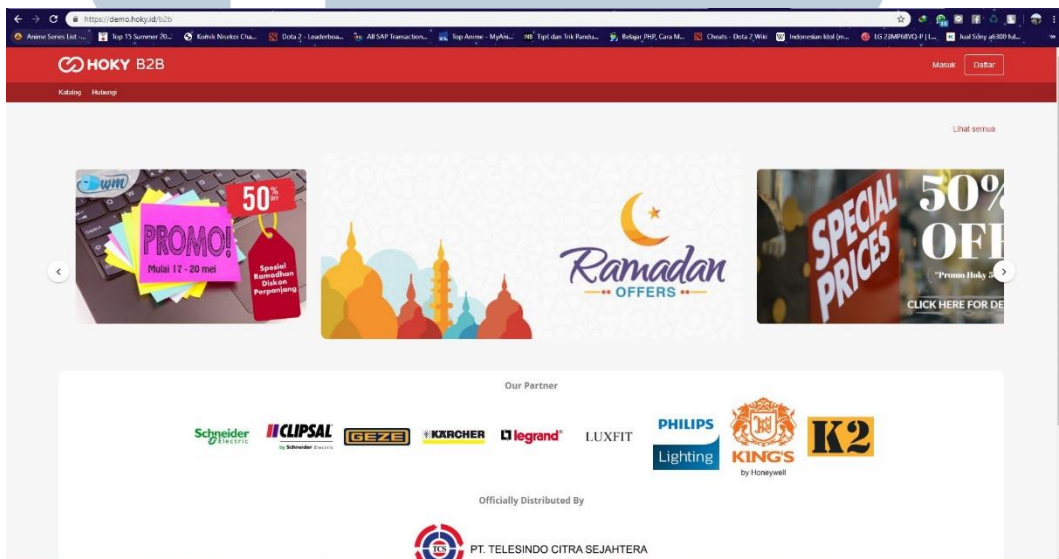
https://demo.hoky.id/b2b

Anime Series List -... Top 15 Summer 20... Komik Nisekoi Cha... Dota 2 - Leaderboa... All SAP Transaction... Top Anime - MyAni... Tips dan Trik Panda... Belajar PHP, Cara M... Cheats - Dota 2 Wiki Indonesian Idol (m... LG 23MP68VQ-P | L... Jual Sony a6300 ful...

HOKY B2B

Masuk Daftar

Katalog Hubungi

Lihat semua

PROMO! Mulai 17 - 20 mei

50% OFF

Spesial Ramadhan Diskon Perpanjang

Ramadan OFFERS

SPECIAL PRICES

50% OFF

"Promo Hoky 5

CLICK HERE FOR DE

Our Partner

Schneider Electric CLIPSAL by Schneider Electric GEZE KÄRCHER legrand LUXFIT PHILIPS Lighting KING'S by Honeywell K2

Officially Distributed By

TCS PT. TELESINDO CITRA SEJAHTERA